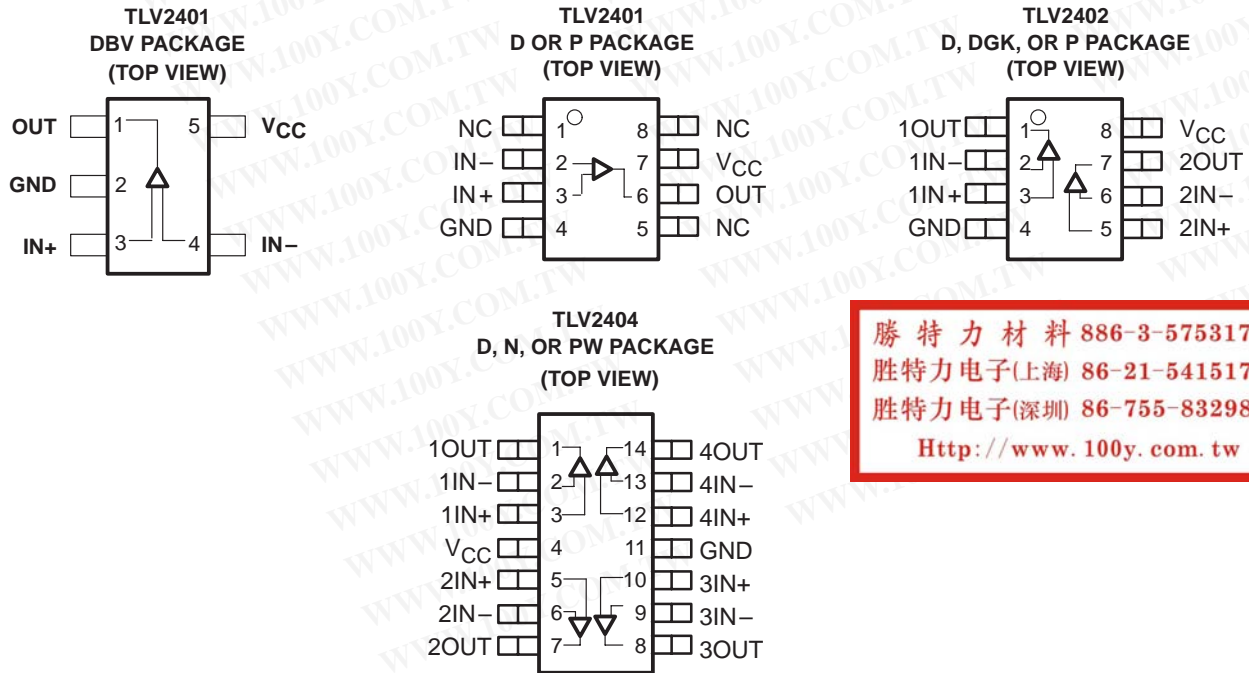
TLV2401
DBV PACKAGE
(TOP VIEW)

OUT 1 5 $V_{CC}$
GND 2
IN+ 3 4 IN–

TLV2401
D OR P PACKAGE
(TOP VIEW)

NC 1 8 NC
IN– 2 7 $V_{CC}$
IN+ 3 6 OUT
GND 4 5 NC

TLV2402
D, DGK, OR P PACKAGE
(TOP VIEW)

1OUT 1 8 $V_{CC}$
1IN– 2 7 2OUT
1IN+ 3 6 2IN–
GND 4 5 2IN+

TLV2404
D, N, OR PW PACKAGE
(TOP VIEW)

1OUT 1 14 4OUT
1IN– 2 13 4IN–
1IN+ 3 12 4IN+
$V_{CC}$ 4 11 GND
2IN+ 5 10 3IN+
2IN– 6 9 3IN–
2OUT 7 8 3OUT

勝 特 力 材 料 886-3-575317
胜特力电子(上海) 86-21-541517
胜特力电子(深圳) 86-755-83298
Http://www.100y.com.tw